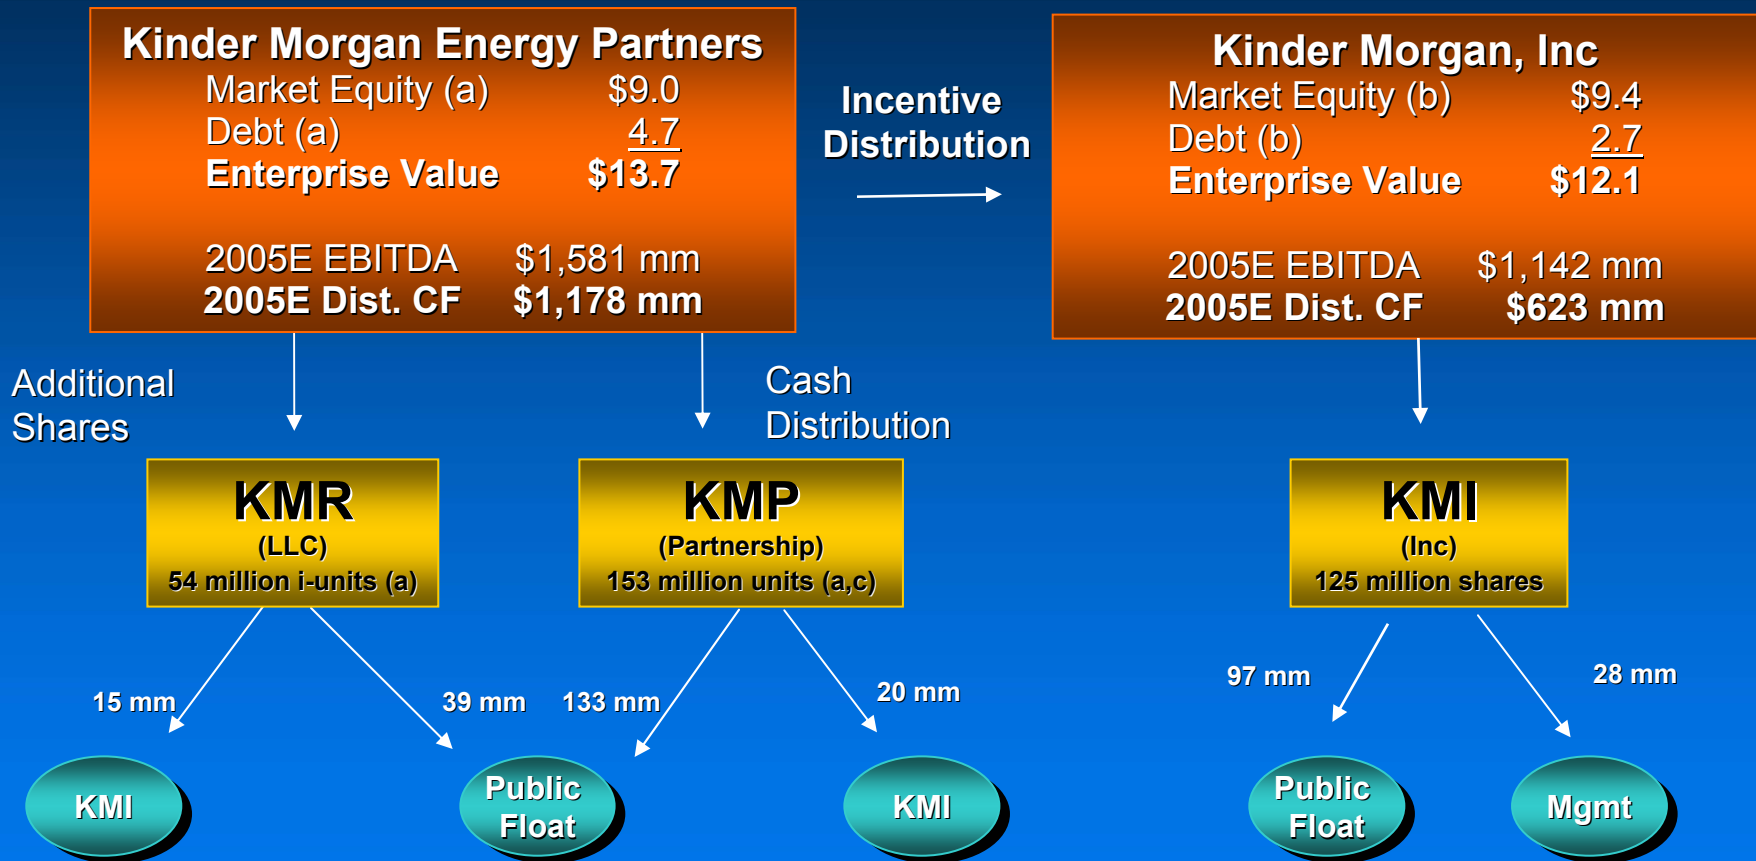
Kinder Morgan Energy Partners
Market Equity (a) $9.0
Debt (a) 4.7
Enterprise Value $13.7

2005E EBITDA $1,581 mm
2005E Dist. CF $1,178 mm

Incentive Distribution

Kinder Morgan, Inc
Market Equity (b) $9.4
Debt (b) 2.7
Enterprise Value $12.1

2005E EBITDA $1,142 mm
2005E Dist. CF $623 mm

Additional Shares

Cash Distribution

KMR
(LLC)
54 million i-units (a)

KMP
(Partnership)
153 million units (a,c)

KMI
(Inc)
125 million shares

15 mm

39 mm

133 mm

20 mm

97 mm

28 mm

KMI

Public Float

KMI

Public Float

Mgmt